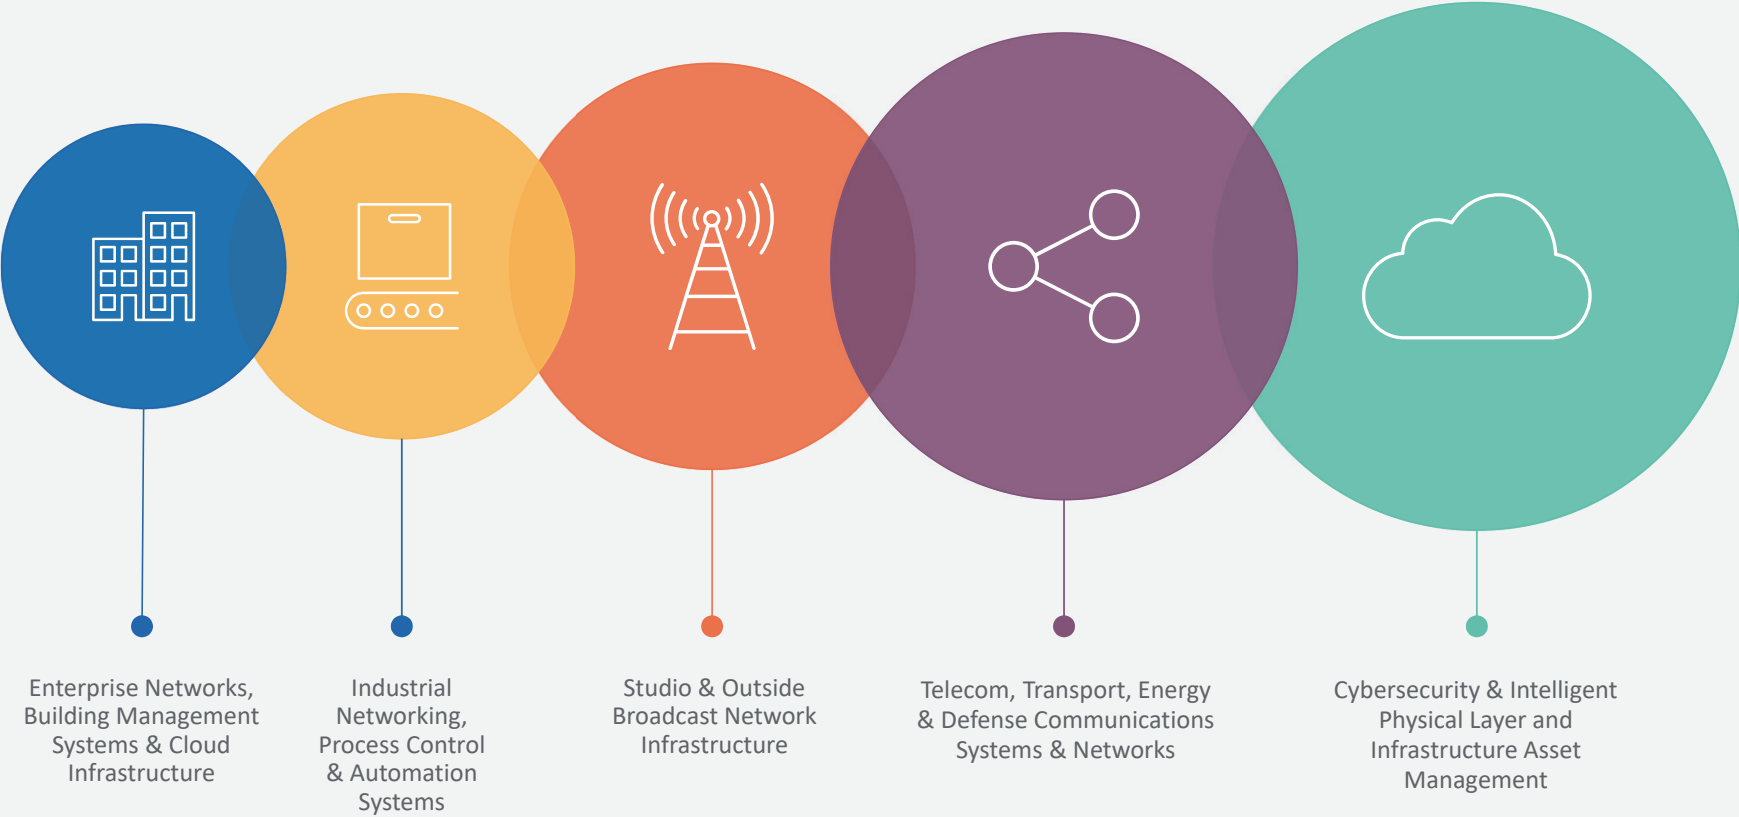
Enterprise Networks, Building Management Systems & Cloud Infrastructure

Industrial Networking, Process Control & Automation Systems

Studio & Outside Broadcast Network Infrastructure

Telecom, Transport, Energy & Defense Communications Systems & Networks

Cybersecurity & Intelligent Physical Layer and Infrastructure Asset Management